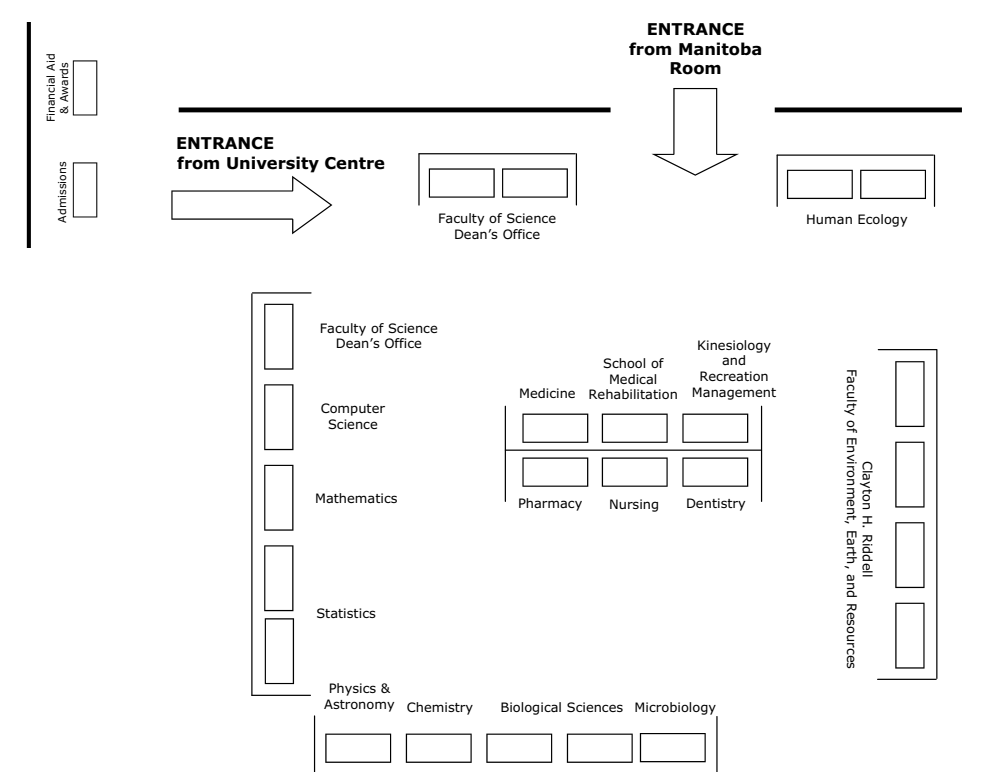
Financial Aid & Awards

Admissions

ENTRANCE from Manitoba Room

ENTRANCE from University Centre

Faculty of Science Dean's Office

Human Ecology

Faculty of Science Dean's Office

Computer Science

Mathematics

Statistics

Medicine

School of Medical Rehabilitation

Kinesiology and Recreation Management

Pharmacy

Nursing

Dentistry

Clayton H. Riddell Faculty of Environment, Earth, and Resources

Physics & Astronomy

Chemistry

Biological Sciences

Microbiology